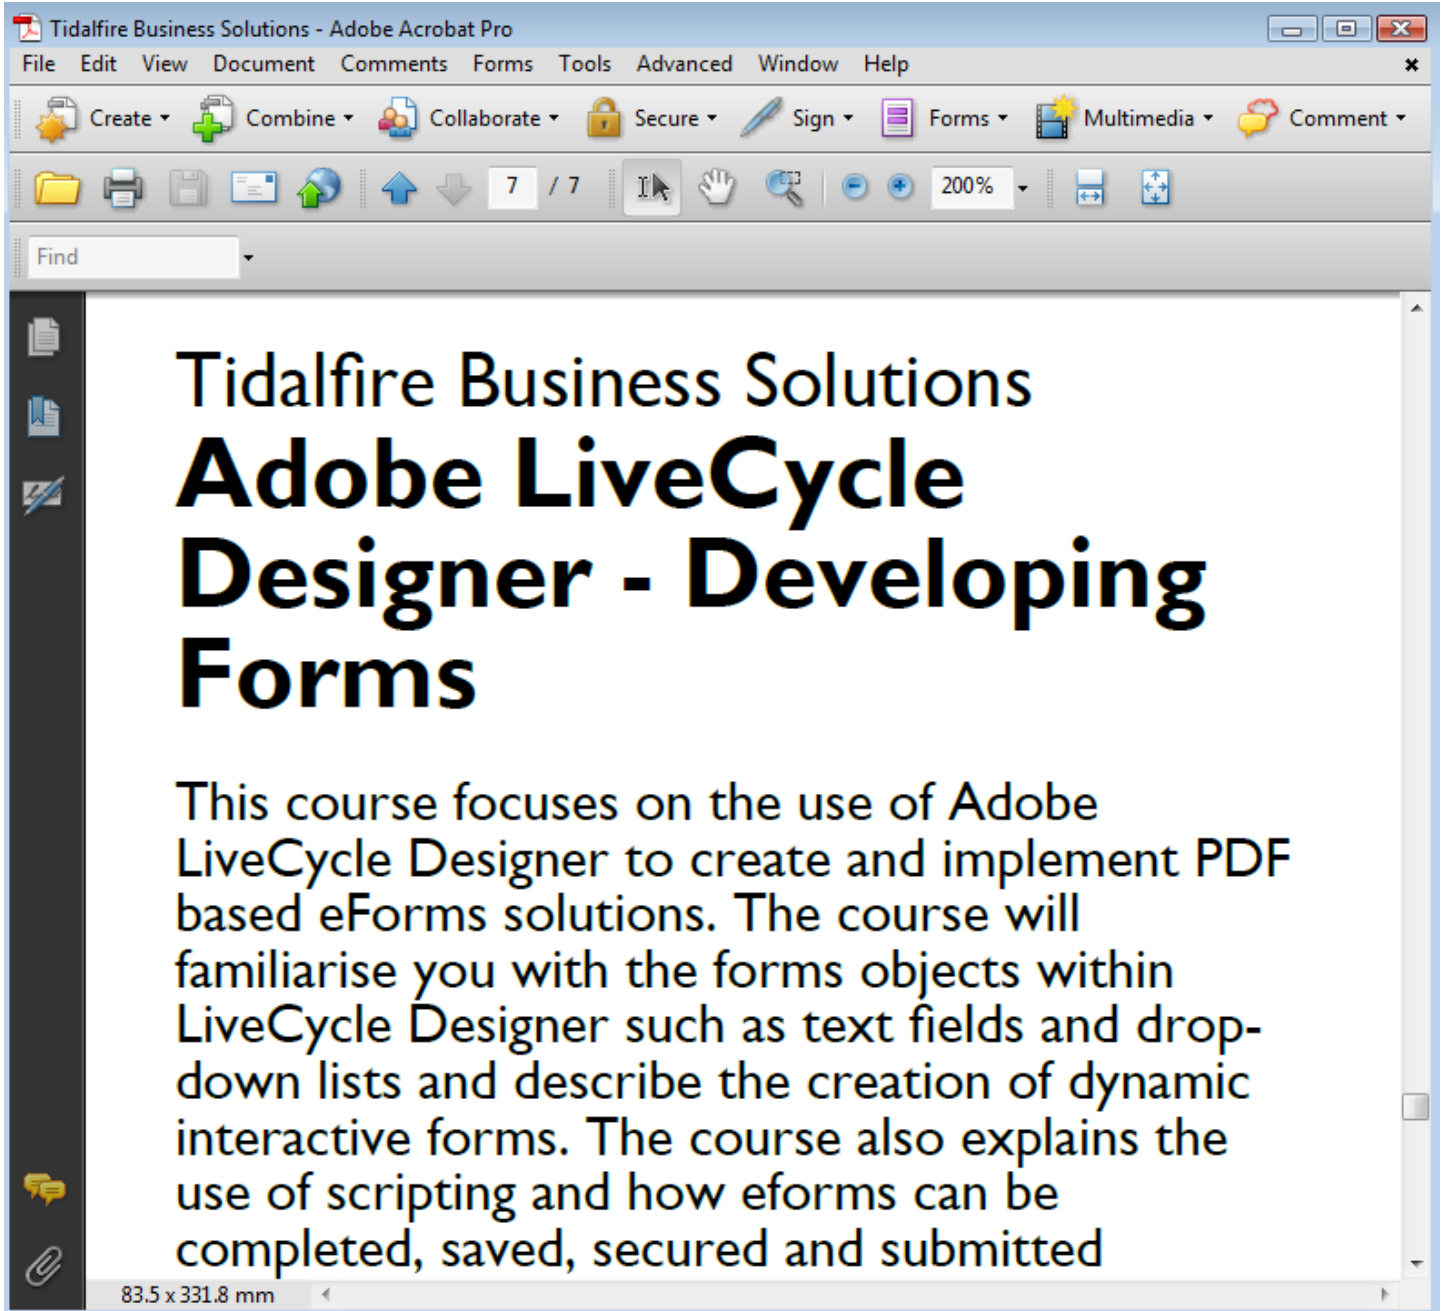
Tidalfire Business Solutions - Adobe Acrobat Pro

File Edit View Document Comments Forms Tools Advanced Window Help

Create Combine Collaborate Secure Sign Forms Multimedia Comment

7 / 7 200%

Find

Tidalfire Business Solutions

Adobe LiveCycle Designer - Developing Forms

This course focuses on the use of Adobe LiveCycle Designer to create and implement PDF based eForms solutions. The course will familiarise you with the forms objects within LiveCycle Designer such as text fields and drop-down lists and describe the creation of dynamic interactive forms. The course also explains the use of scripting and how eforms can be completed, saved, secured and submitted

83.5 x 331.8 mm